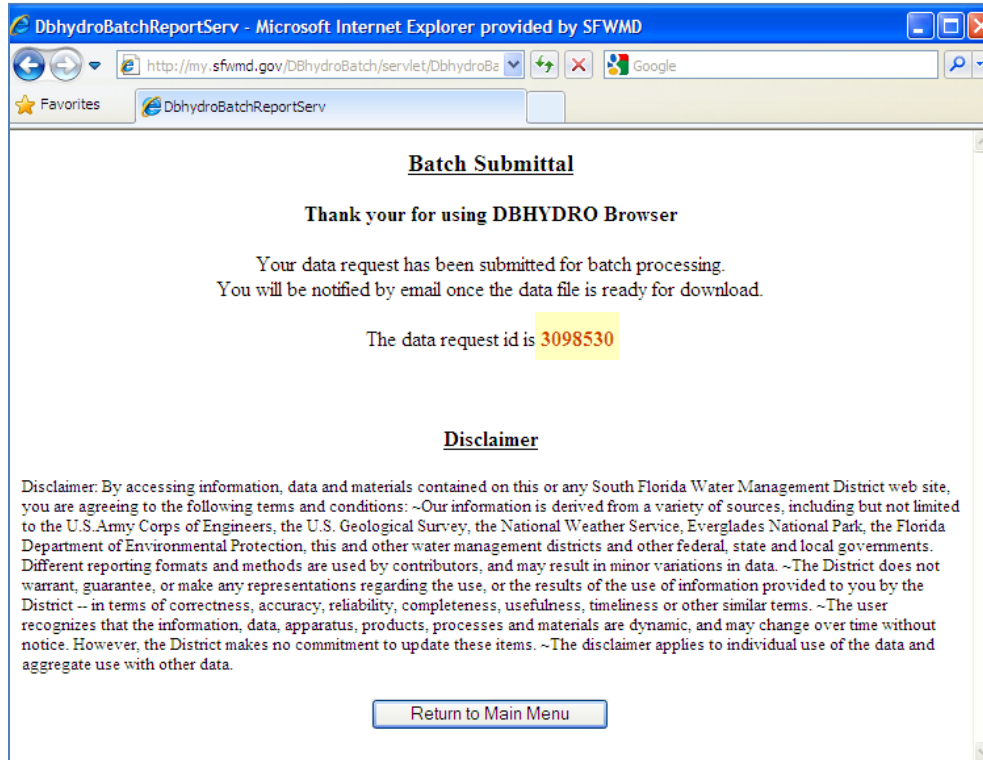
DbhydroBatchReportServ - Microsoft Internet Explorer provided by SFWMD

http://my.sfwmd.gov/DBhydroBatch/servlet/DbhydroBa

Google

Favorites

DbhydroBatchReportServ

Batch Submittal

Thank your for using DBHYDRO Browser

Your data request has been submitted for batch processing.
You will be notified by email once the data file is ready for download.

The data request id is 3098530

Disclaimer

Disclaimer: By accessing information, data and materials contained on this or any South Florida Water Management District web site, you are agreeing to the following terms and conditions: ~Our information is derived from a variety of sources, including but not limited to the U.S.Army Corps of Engineers, the U.S. Geological Survey, the National Weather Service, Everglades National Park, the Florida Department of Environmental Protection, this and other water management districts and other federal, state and local governments. Different reporting formats and methods are used by contributors, and may result in minor variations in data. ~The District does not warrant, guarantee, or make any representations regarding the use, or the results of the use of information provided to you by the District -- in terms of correctness, accuracy, reliability, completeness, usefulness, timeliness or other similar terms. ~The user recognizes that the information, data, apparatus, products, processes and materials are dynamic, and may change over time without notice. However, the District makes no commitment to update these items. ~The disclaimer applies to individual use of the data and aggregate use with other data.

Return to Main Menu